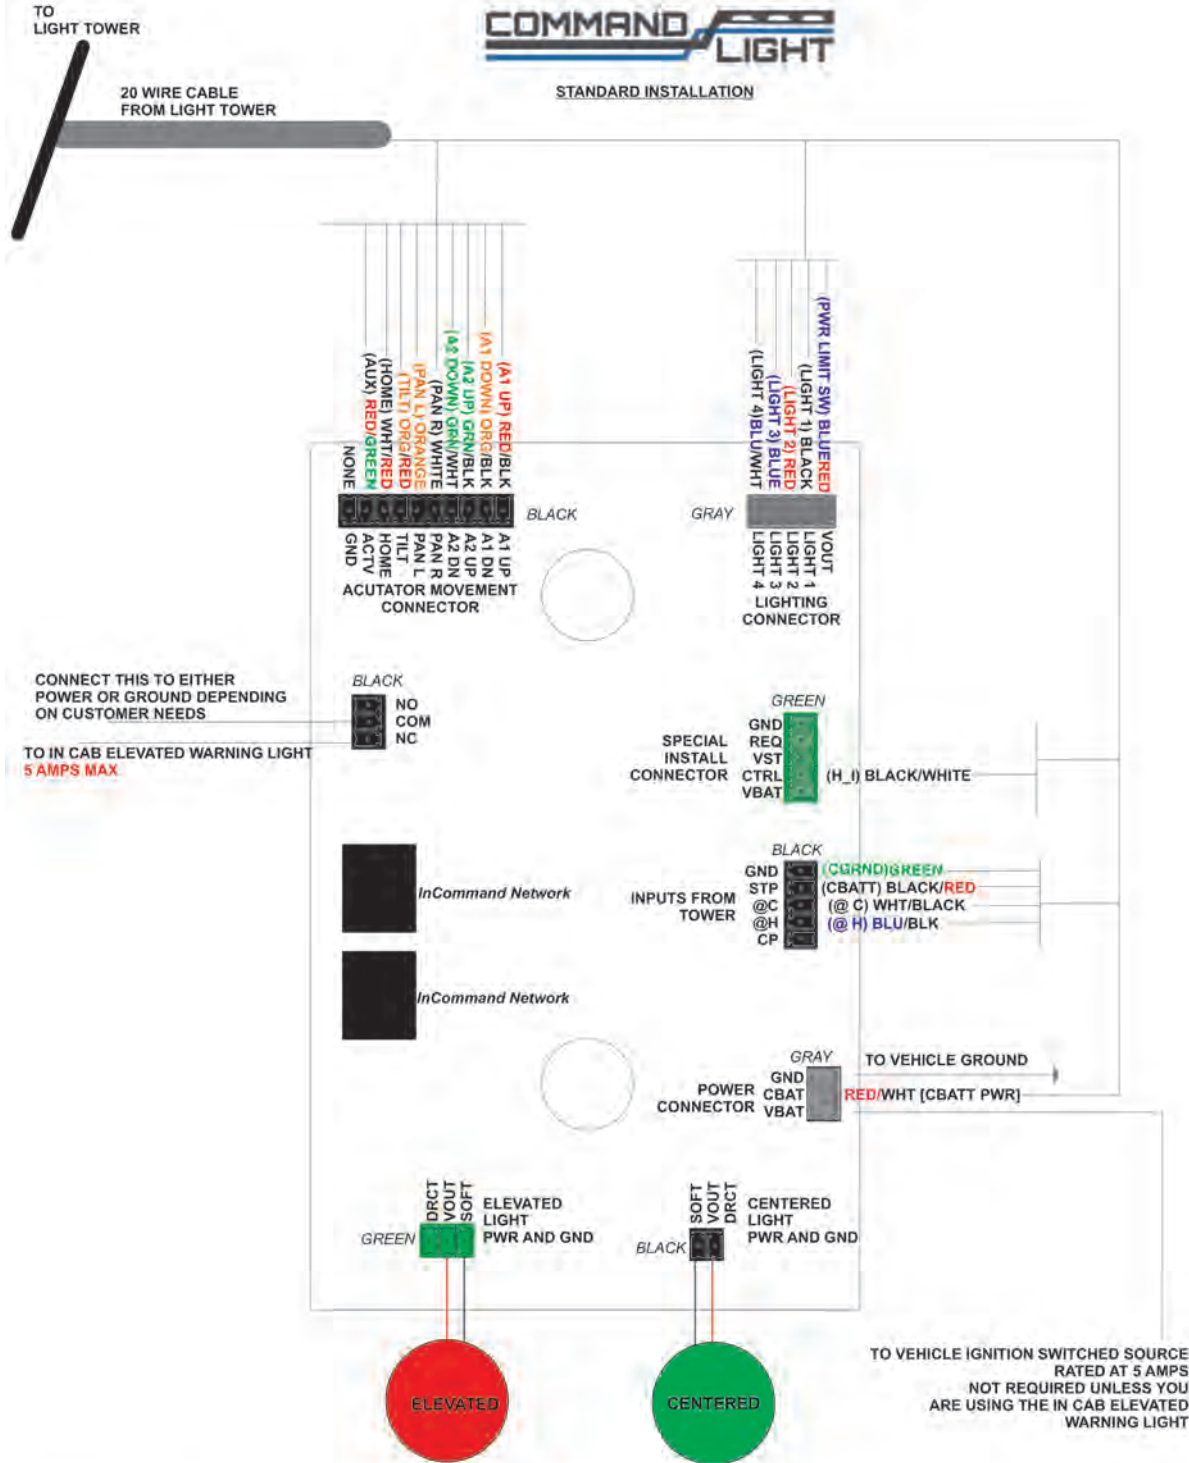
TO
LIGHT TOWER

20 WIRE CABLE
FROM LIGHT TOWER

COMMAND LIGHT

STANDARD INSTALLATION

(A1 UP) RED/BLK
(A1 DOWN) ORG/BLK
(A2 UP) GRN/BLK
(A2 DOWN) GRN/WHT
(PAN R) WHITE
(PAN L) ORANGE
(TILT) ORG/RED
(HOME) WHT/RED
(AUX) RED/GREEN
NONE

BLACK

A1 UP
A1 DN
A2 UP
A2 DN
PAN R
PAN L
TILT
HOME
ACTV
GND

ACTUATOR MOVEMENT CONNECTOR

(PWR LIMIT SW) BLUE/RED
(LIGHT 1) BLACK
(LIGHT 2) RED
(LIGHT 3) BLUE
(LIGHT 4) BLU/WHT

GRAY

VOUT
LIGHT 1
LIGHT 2
LIGHT 3
LIGHT 4

LIGHTING CONNECTOR

CONNECT THIS TO EITHER POWER OR GROUND DEPENDING ON CUSTOMER NEEDS

BLACK
NO
COM
NC

TO IN CAB ELEVATED WARNING LIGHT
5 AMPS MAX

GREEN
SPECIAL INSTALL CONNECTOR
GND
REQ
VST
CTRL
VBAT
(H_I) BLACK/WHITE

InCommand Network

BLACK
INPUTS FROM TOWER
GND
STP
@C
@H
CP
(CGRND)GREEN
(CBATT) BLACK/RED
(@ C) WHT/BLACK
(@ H) BLU/BLK

InCommand Network

GRAY
POWER CONNECTOR
GND
CBAT
VBAT
TO VEHICLE GROUND
RED/WHT [CBATT PWR]

GREEN
DRCT
VOUT
SOFT
ELEVATED LIGHT PWR AND GND

BLACK
SOFT
VOUT
DRCT
CENTERED LIGHT PWR AND GND

ELEVATED

CENTERED

TO VEHICLE IGNITION SWITCHED SOURCE RATED AT 5 AMPS
NOT REQUIRED UNLESS YOU ARE USING THE IN CAB ELEVATED WARNING LIGHT